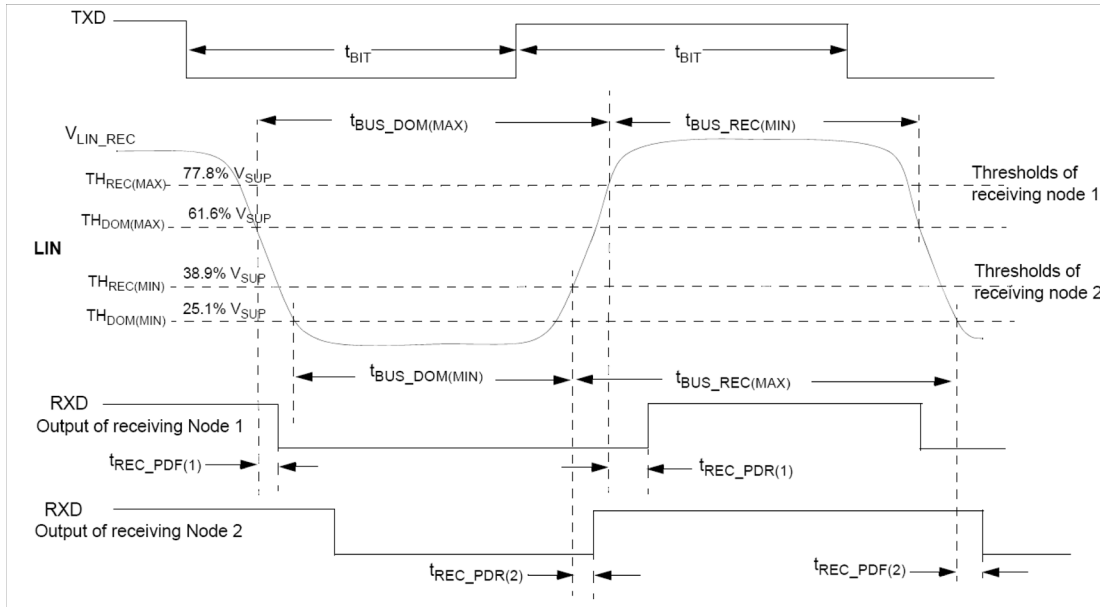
TXD

$t_{BIT}$

$t_{BIT}$

$V_{LIN\_REC}$

$t_{BUS\_DOM(MAX)}$

$t_{BUS\_REC(MIN)}$

$TH_{REC(MAX)}$ 77.8% $V_{SUP}$

Thresholds of receiving node 1

$TH_{DOM(MAX)}$ 61.6% $V_{SUP}$

LIN

$TH_{REC(MIN)}$ 38.9% $V_{SUP}$

Thresholds of receiving node 2

$TH_{DOM(MIN)}$ 25.1% $V_{SUP}$

$t_{BUS\_DOM(MIN)}$

$t_{BUS\_REC(MAX)}$

RXD
Output of receiving Node 1

$t_{REC\_PDF(1)}$

$t_{REC\_PDR(1)}$

RXD
Output of receiving Node 2

$t_{REC\_PDR(2)}$

$t_{REC\_PDF(2)}$